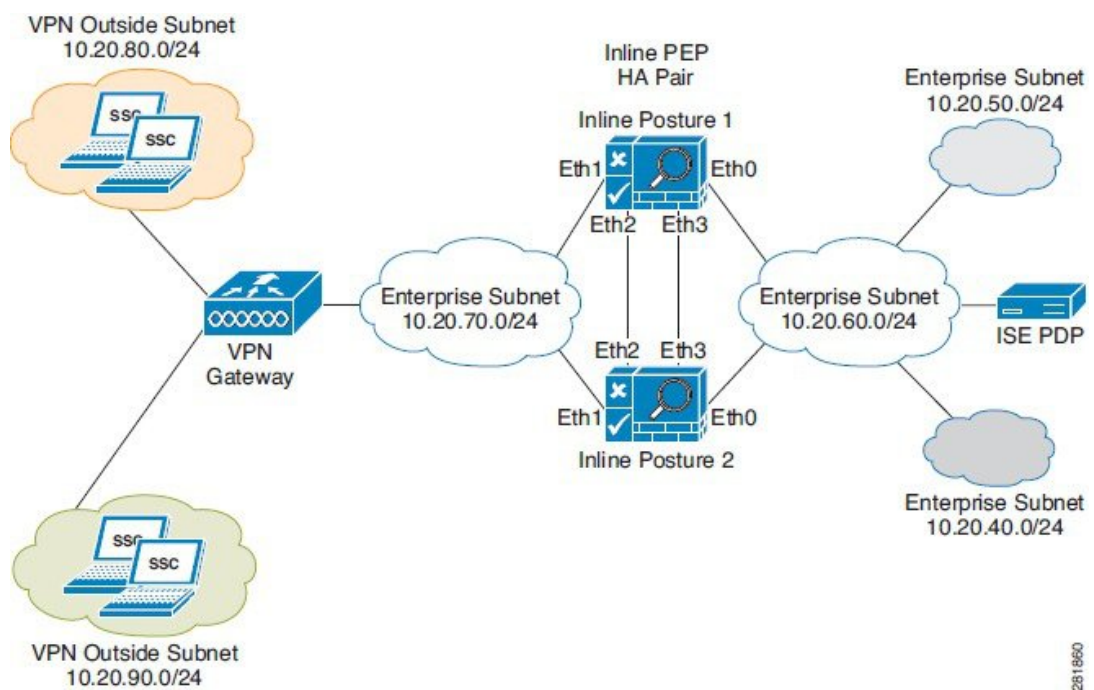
VPN Outside Subnet
10.20.80.0/24

ssc
ssc

Inline PEP
HA Pair

Inline Posture 1

Enterprise Subnet
10.20.50.0/24

Eth1
Eth0
Eth2
Eth3

VPN
Gateway

Enterprise Subnet
10.20.70.0/24

Enterprise Subnet
10.20.60.0/24

ISE PDP

Eth2
Eth3
Eth1
Eth0

Inline Posture 2

Enterprise Subnet
10.20.40.0/24

ssc
ssc

VPN Outside Subnet
10.20.90.0/24

281860